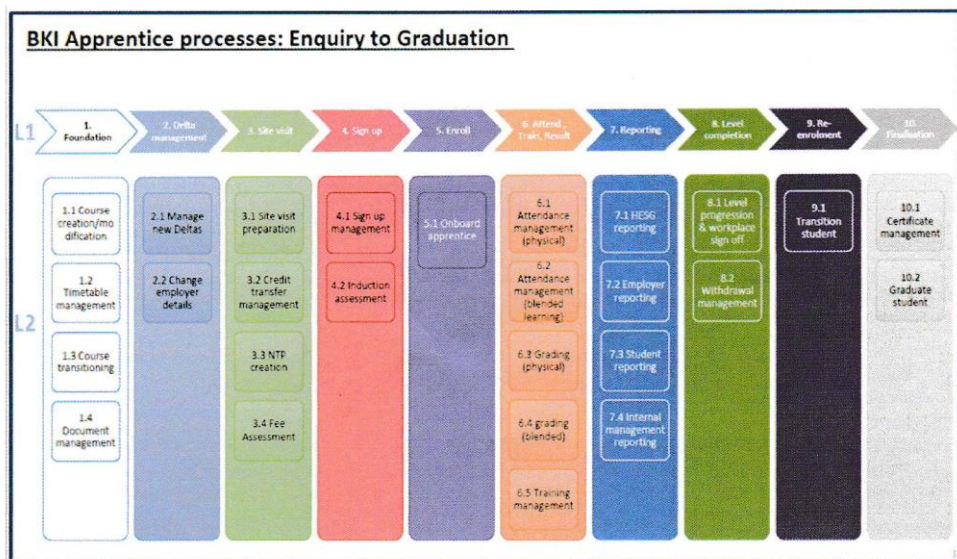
BKI Apprentice processes: Enquiry to Graduation

L1

1. Foundation

2. Delta management

3. Site visit

4. Sign up

5. Enroll

6. Attend, Train, Result

7. Reporting

8. Level completion

9. Re-enrolment

10. Finalisation

L2

1.1 Course creation/modification

1.2 Timetable management

1.3 Course transitioning

1.4 Document management

2.1 Manage new Deltas

2.2 Change employer details

3.1 Site visit preparation

3.2 Credit transfer management

3.3 NTP creation

3.4 Fee Assessment

4.1 Sign up management

4.2 Induction assessment

5.1 Onboard apprentice

6.1 Attendance management (physical)

6.2 Attendance management (blended learning)

6.3 Grading (physical)

6.4 grading (blended)

6.5 Training management

7.1 HESG reporting

7.2 Employer reporting

7.3 Student reporting

7.4 Internal management reporting

8.1 Level progression & workplace sign off

8.2 Withdrawal management

9.1 Transition student

10.1 Certificate management

10.2 Graduate student